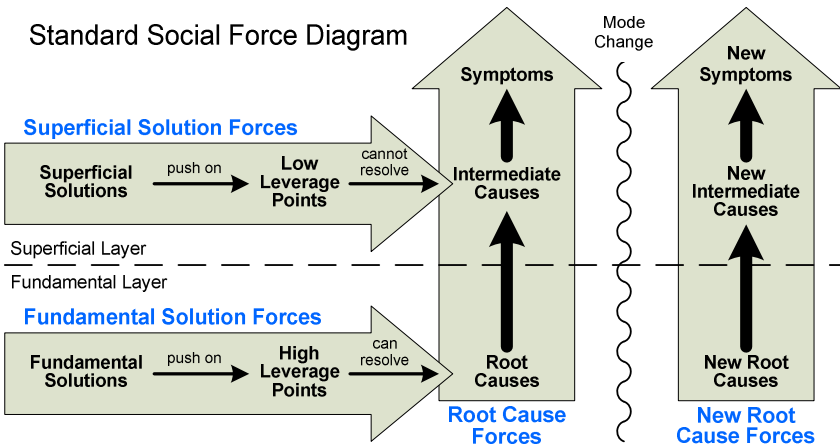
Standard Social Force Diagram

Superficial Solution Forces

Superficial Solutions

push on

Low Leverage Points

cannot resolve

Superficial Layer

Fundamental Layer

Fundamental Solution Forces

Fundamental Solutions

push on

High Leverage Points

can resolve

Symptoms

Intermediate Causes

Root Causes

Root Cause Forces

Mode Change

New Symptoms

New Intermediate Causes

New Root Causes

New Root Cause Forces